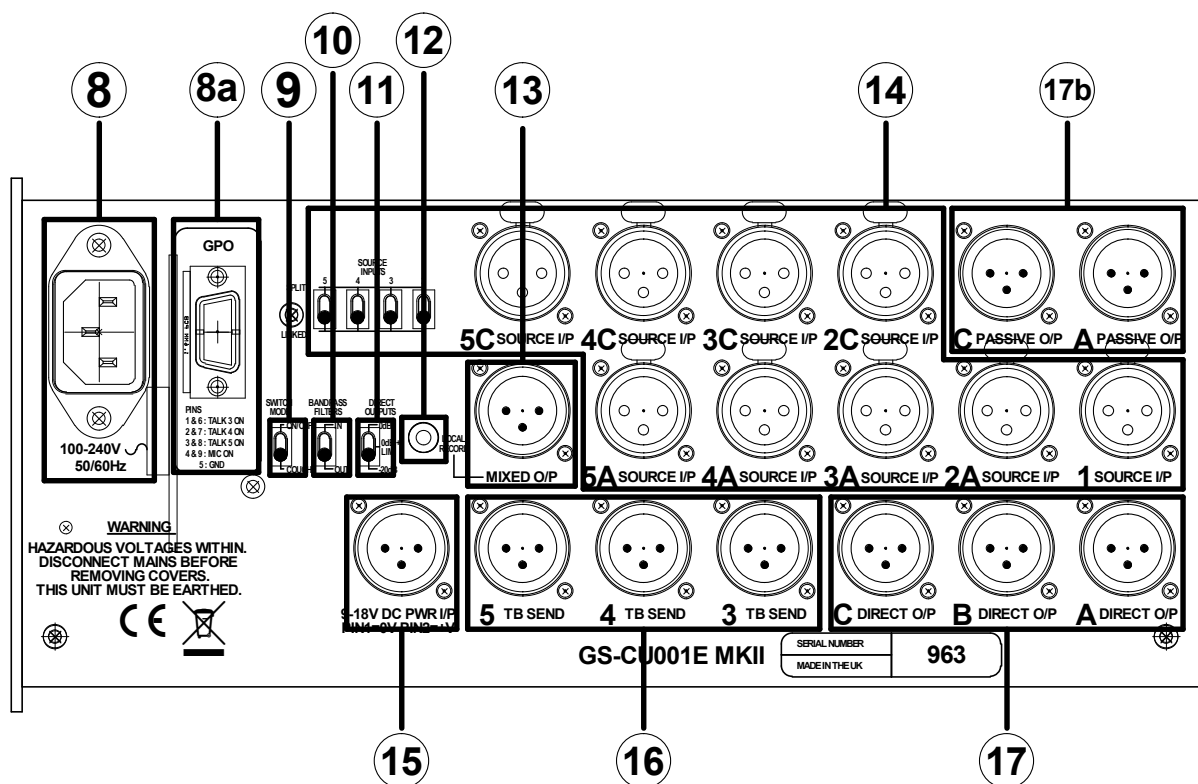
8
8a
9
10
11
12
13
14
17b

100-240V
50/60Hz

GPO
PINS
1 & 6 : TALK 3 ON
2 & 7 : TALK 4 ON
3 & 8 : TALK 5 ON
4 & 9 : MIC ON
5 : GND

SPLIT
LINKED
SOURCE INPUTS
5 4 3

SWITCH MODE
ON/OFF
COUGH

BANDPASS FILTERS
IN
OUT

DIRECT OUTPUTS
0dB
0dB LIM
-20dB

LOCAL RECORD

5C SOURCE I/P
4C SOURCE I/P
3C SOURCE I/P
2C SOURCE I/P
C PASSIVE O/P
A PASSIVE O/P

MIXED O/P
5A SOURCE I/P
4A SOURCE I/P
3A SOURCE I/P
2A SOURCE I/P
1 SOURCE I/P

WARNING
HAZARDOUS VOLTAGES WITHIN.
DISCONNECT MAINS BEFORE
REMOVING COVERS.
THIS UNIT MUST BE EARTHED.

CE

9-18V DC PWR I/P
PIN1=0V PIN2=+V

5 TB SEND
4 TB SEND
3 TB SEND
C DIRECT O/P
B DIRECT O/P
A DIRECT O/P

GS-CU001E MKII
SERIAL NUMBER
MADE IN THE UK
963

15
16
17